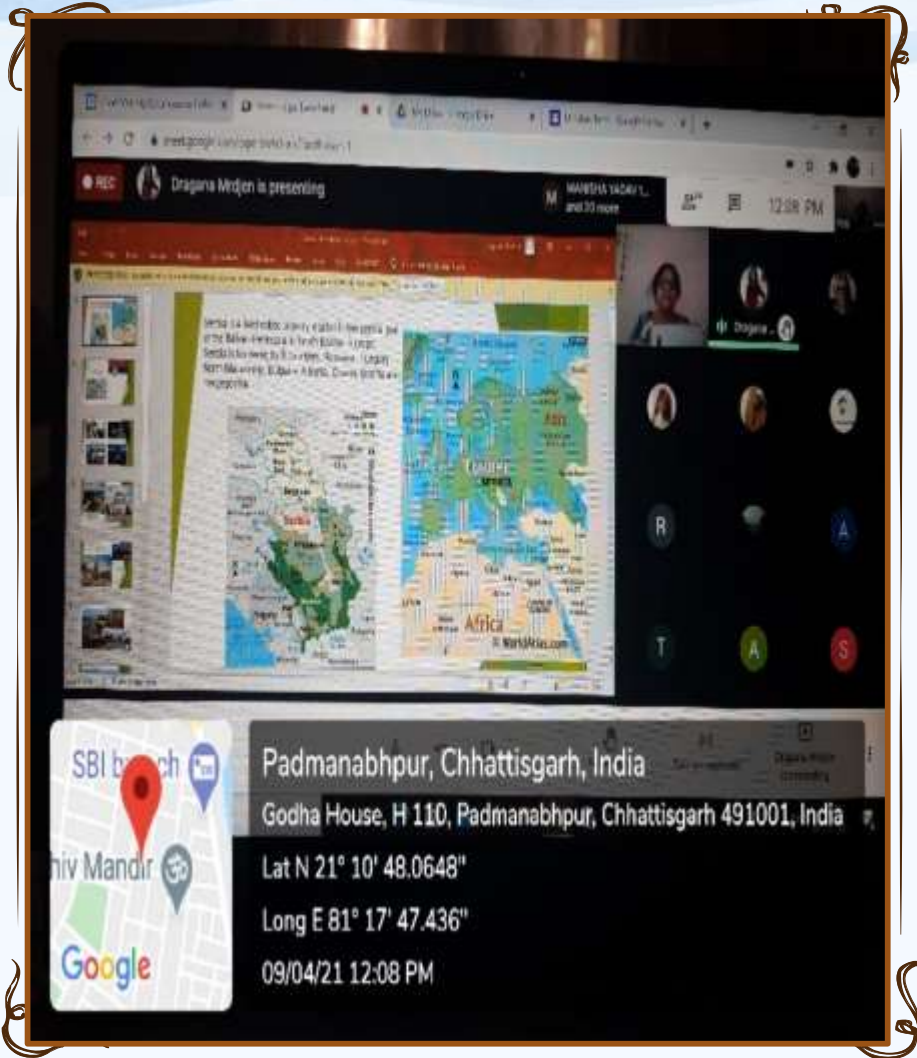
REC

Dragana Mrdjen is presenting

MANISHA YADAV and 20 more

12:08 PM

Dragana

R

A

T

A

S

Serbia

Europe

Asia

Africa

© WorldAtlas.com

SBI b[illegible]ch

hiv Mandir

Google

Padmanabhpur, Chhattisgarh, India

Godha House, H 110, Padmanabhpur, Chhattisgarh 491001, India

Lat N 21° 10' 48.0648"

Long E 81° 17' 47.436"

09/04/21 12:08 PM